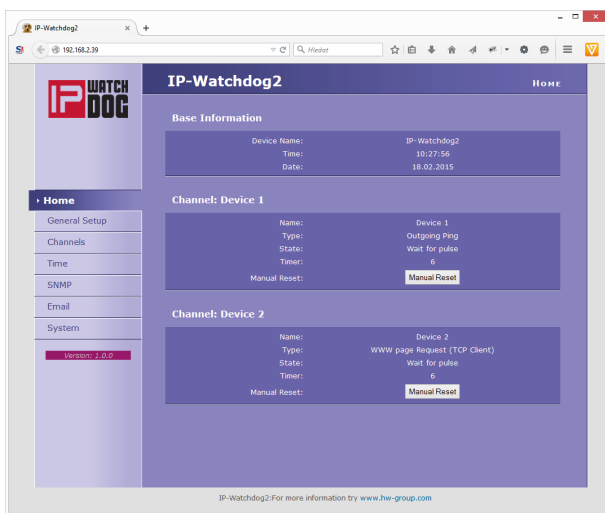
IP-Watchdog2
+
192.168.2.39
Hledat

IP WATCH DOG

IP-Watchdog2
Home

Base Information

| | |
|---|---|
| Device Name: | IP-Watchdog2 |
| Time: | 10:27:56 |
| Date: | 18.02.2015 |

Channel: Device 1

| | |
|---|---|
| Name: | Device 1 |
| Type: | Outgoing Ping |
| State: | Wait for pulse |
| Timer: | 6 |
| Manual Reset: | Manual Reset |

Channel: Device 2

| | |
|---|---|
| Name: | Device 2 |
| Type: | WWW page Request (TCP Client) |
| State: | Wait for pulse |
| Timer: | 6 |
| Manual Reset: | Manual Reset |

Home
General Setup
Channels
Time
SNMP
Email
System

Version: 1.0.0

IP-Watchdog2:For more information try www.hw-group.com